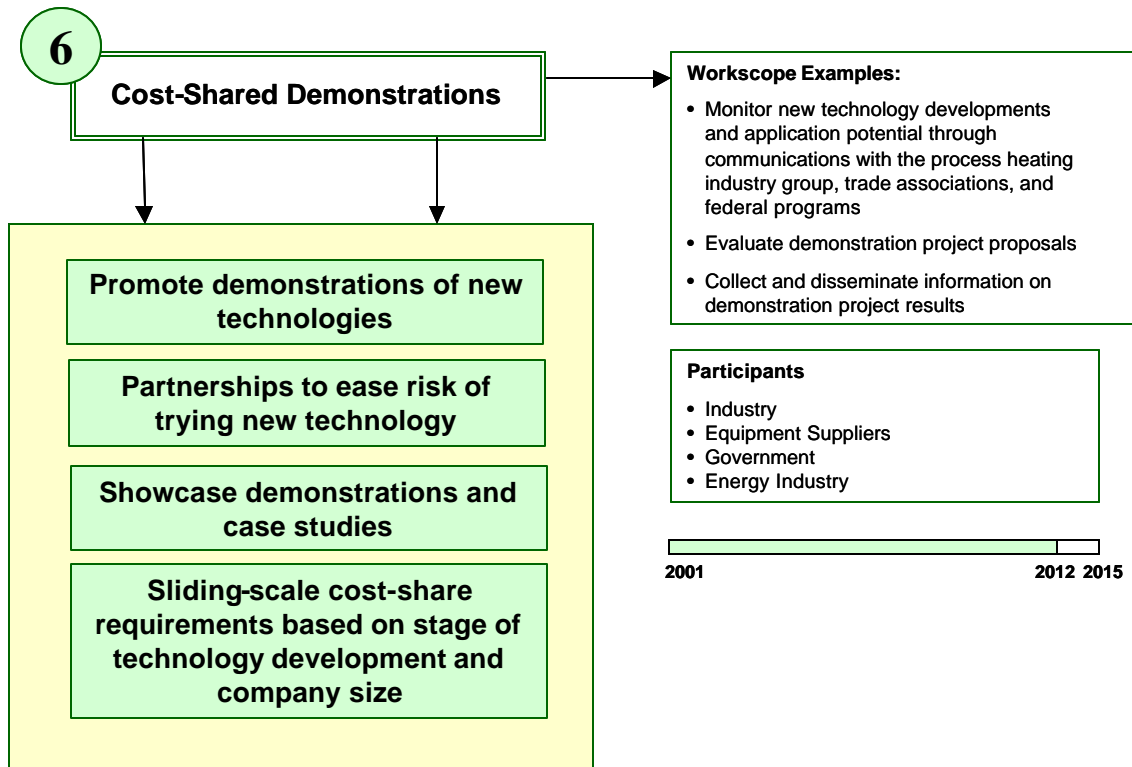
6

Cost-Shared Demonstrations

Promote demonstrations of new technologies

Partnerships to ease risk of trying new technology

Showcase demonstrations and case studies

Sliding-scale cost-share requirements based on stage of technology development and company size

Workscope Examples:

- Monitor new technology developments and application potential through communications with the process heating industry group, trade associations, and federal programs
- Evaluate demonstration project proposals
- Collect and disseminate information on demonstration project results

Participants

- Industry
- Equipment Suppliers
- Government
- Energy Industry

2001 2012 2015